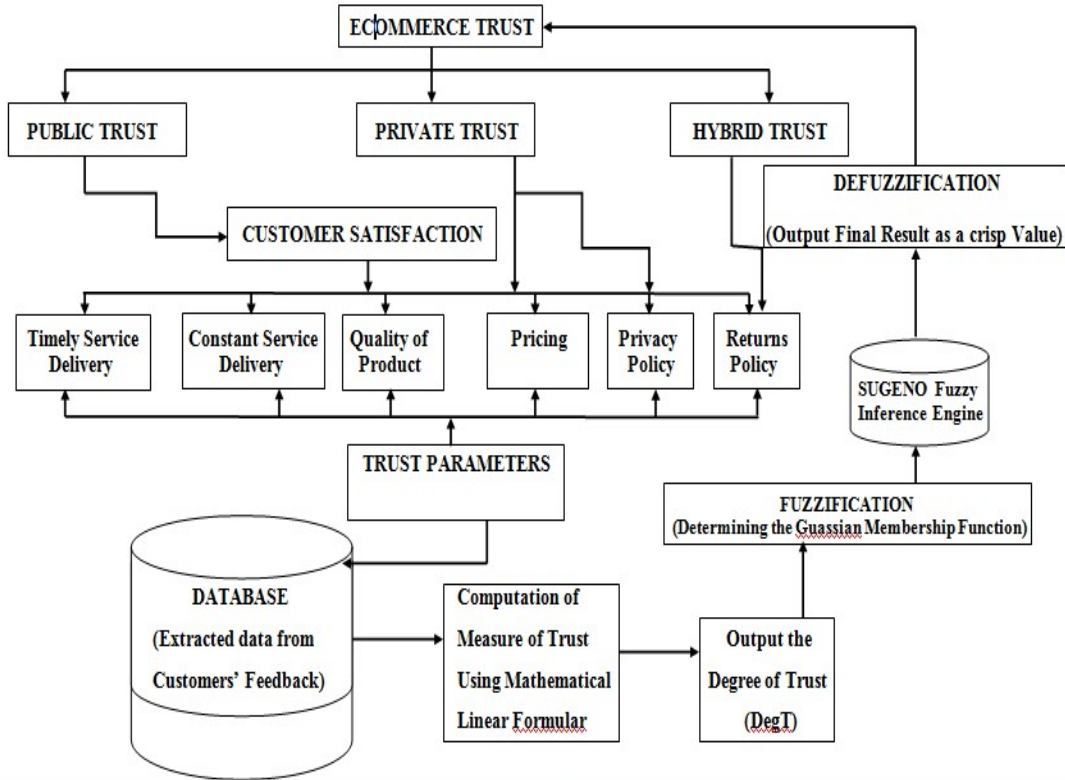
ECOMMERCE TRUST

PUBLIC TRUST

PRIVATE TRUST

HYBRID TRUST

DEFUZZIFICATION

(Output Final Result as a crisp Value)

CUSTOMER SATISFACTION

Timely Service Delivery

Constant Service Delivery

Quality of Product

Pricing

Privacy Policy

Returns Policy

SUGENO Fuzzy Inference Engine

TRUST PARAMETERS

FUZZIFICATION
(Determining the Guassian Membership Function)

DATABASE

(Extracted data from Customers' Feedback)

Computation of Measure of Trust Using Mathematical Linear Formular

Output the Degree of Trust (DegT)